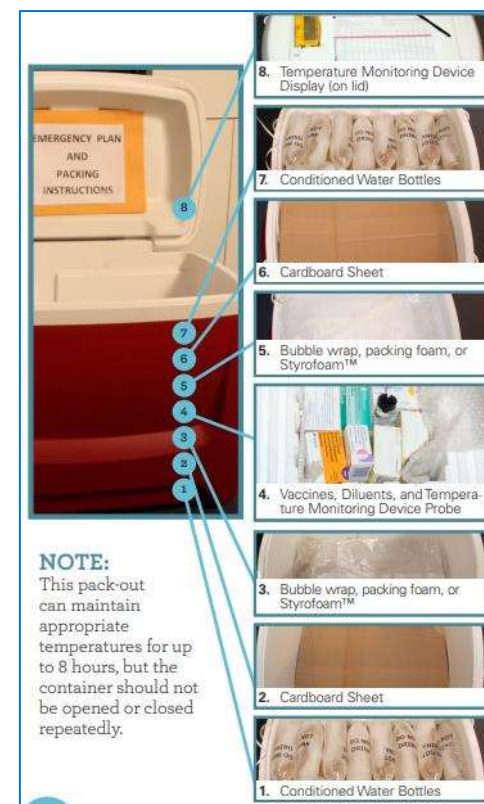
EMERGENCY PLAN AND PACKING INSTRUCTIONS

8
7
6
5
4
3
2
1

NOTE:
This pack-out can maintain appropriate temperatures for up to 8 hours, but the container should not be opened or closed repeatedly.

8. Temperature Monitoring Device Display (on lid)

7. Conditioned Water Bottles

6. Cardboard Sheet

5. Bubble wrap, packing foam, or Styrofoam™

4. Vaccines, Diluents, and Temperature Monitoring Device Probe

3. Bubble wrap, packing foam, or Styrofoam™

2. Cardboard Sheet

1. Conditioned Water Bottles